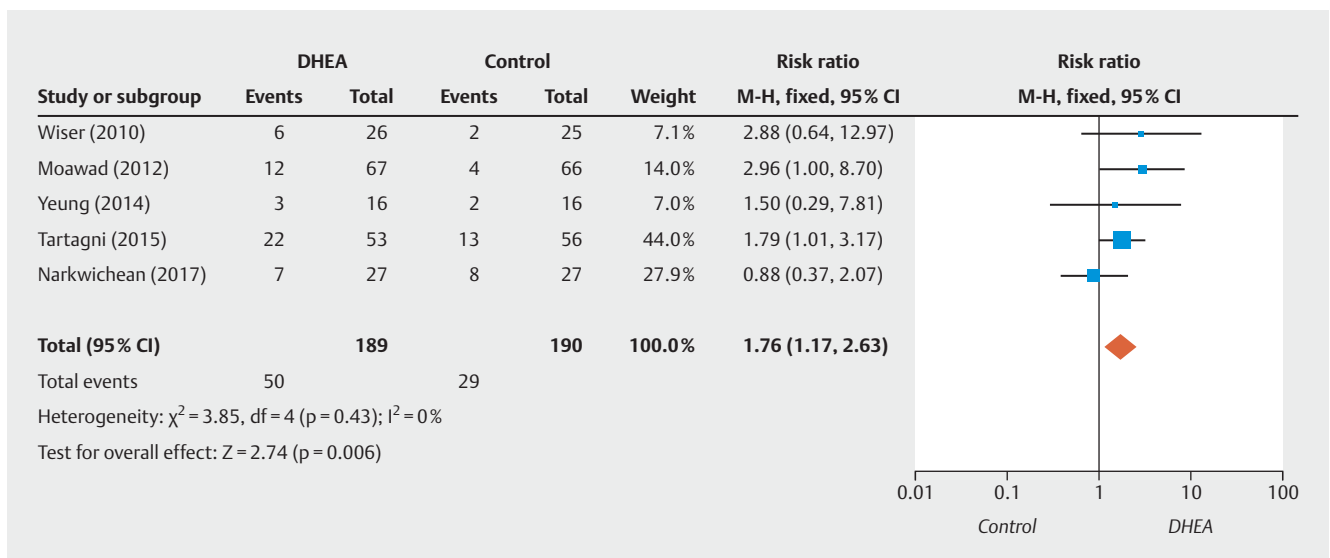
| | DHEA | | Control | | | Risk ratio | Risk ratio |
|---|---|---|---|---|---|---|---|
| Study or subgroup | Events | Total | Events | Total | Weight | M-H, fixed, 95% CI | M-H, fixed, 95% CI |
| Wiser (2010) | 6 | 26 | 2 | 25 | 7.1% | 2.88 (0.64, 12.97) | |
| Moawad (2012) | 12 | 67 | 4 | 66 | 14.0% | 2.96 (1.00, 8.70) | |
| Yeung (2014) | 3 | 16 | 2 | 16 | 7.0% | 1.50 (0.29, 7.81) | |
| Tartagni (2015) | 22 | 53 | 13 | 56 | 44.0% | 1.79 (1.01, 3.17) | |
| Narkwichean (2017) | 7 | 27 | 8 | 27 | 27.9% | 0.88 (0.37, 2.07) | |
| Total (95% CI) | | 189 | | 190 | 100.0% | 1.76 (1.17, 2.63) | |
| Total events | 50 | | 29 | | | | |

Heterogeneity: $\chi^2 = 3.85$, df = 4 (p = 0.43); $I^2 = 0\%$

Test for overall effect: Z = 2.74 (p = 0.006)

0.01 0.1 1 10 100

Control DHEA